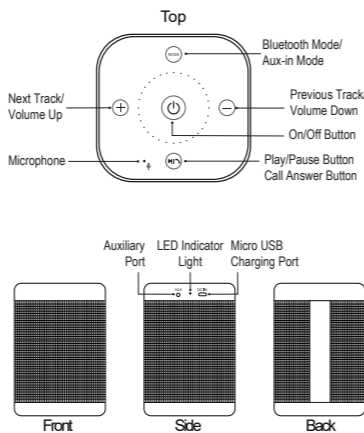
Top

MODE

Bluetooth Mode/ Aux-in Mode

Next Track/ Volume Up

Previous Track/ Volume Down

On/Off Button

Microphone

Play/Pause Button Call Answer Button

Auxiliary Port

LED Indicator Light

Micro USB Charging Port

AUX

DC 5V

Front

Side

Back